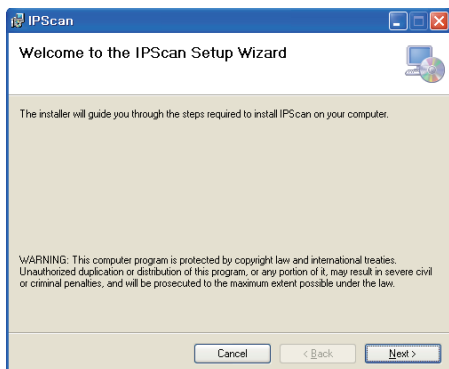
IPScan

Welcome to the IPScan Setup Wizard

The installer will guide you through the steps required to install IPScan on your computer.

WARNING: This computer program is protected by copyright law and international treaties. Unauthorized duplication or distribution of this program, or any portion of it, may result in severe civil or criminal penalties, and will be prosecuted to the maximum extent possible under the law.

Cancel < Back Next >